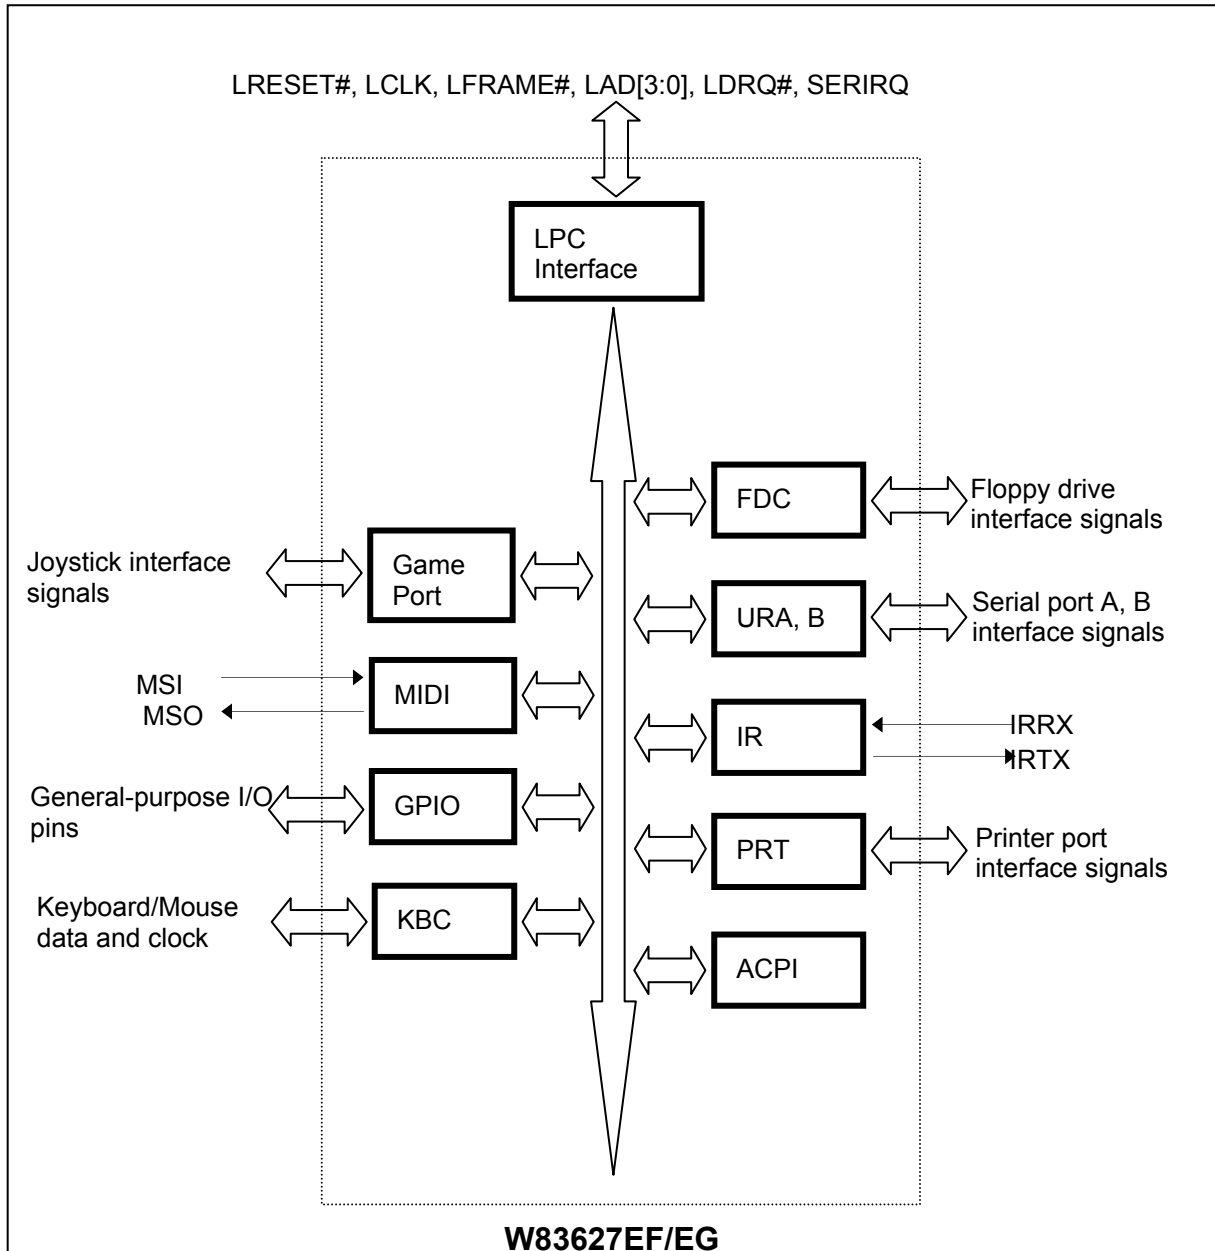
LRESET#, LCLK, LFRAME#, LAD[3:0], LDRQ#, SERIRQ

LPC Interface

FDC

Floppy drive interface signals

Joystick interface signals

Game Port

URA, B

Serial port A, B interface signals

MSI
MSO

MIDI

IR

IRRX
IRTX

General-purpose I/O pins

GPIO

PRT

Printer port interface signals

Keyboard/Mouse data and clock

KBC

ACPI

W83627EF/EG